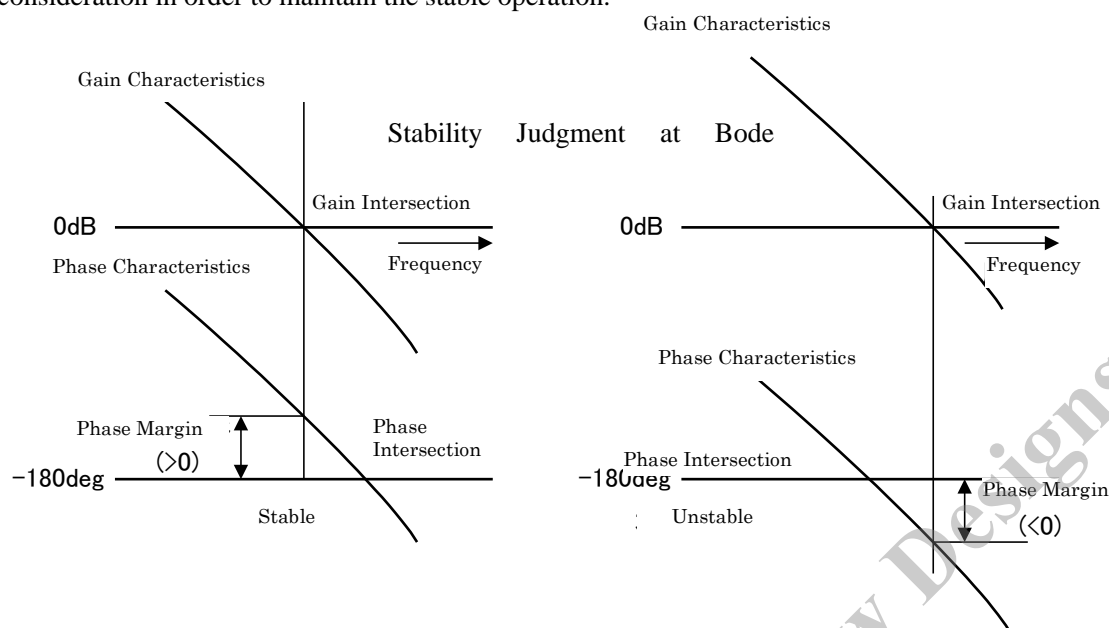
consideration in order to maintain the stable operation.

Gain Characteristics

Gain Characteristics

Stability Judgment at Bode

Gain Intersection

0dB

Frequency

Phase Characteristics

Phase Margin

(>0)

Phase Intersection

−180deg

Stable

Gain Intersection

0dB

Frequency

Phase Characteristics

Phase Intersection

−180deg

Phase Margin

(<0)

Unstable

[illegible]